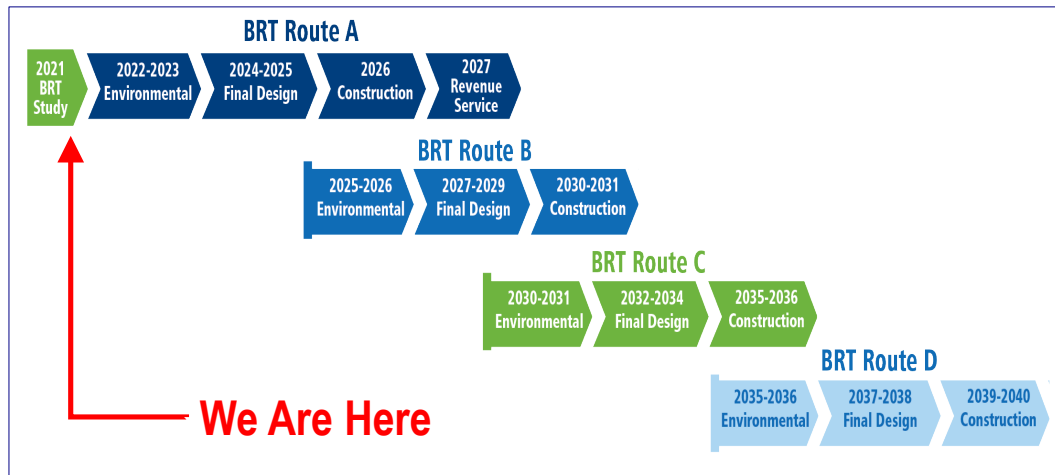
BRT Route A

2021 BRT Study

2022-2023 Environmental

2024-2025 Final Design

2026 Construction

2027 Revenue Service

BRT Route B

2025-2026 Environmental

2027-2029 Final Design

2030-2031 Construction

BRT Route C

2030-2031 Environmental

2032-2034 Final Design

2035-2036 Construction

BRT Route D

2035-2036 Environmental

2037-2038 Final Design

2039-2040 Construction

We Are Here